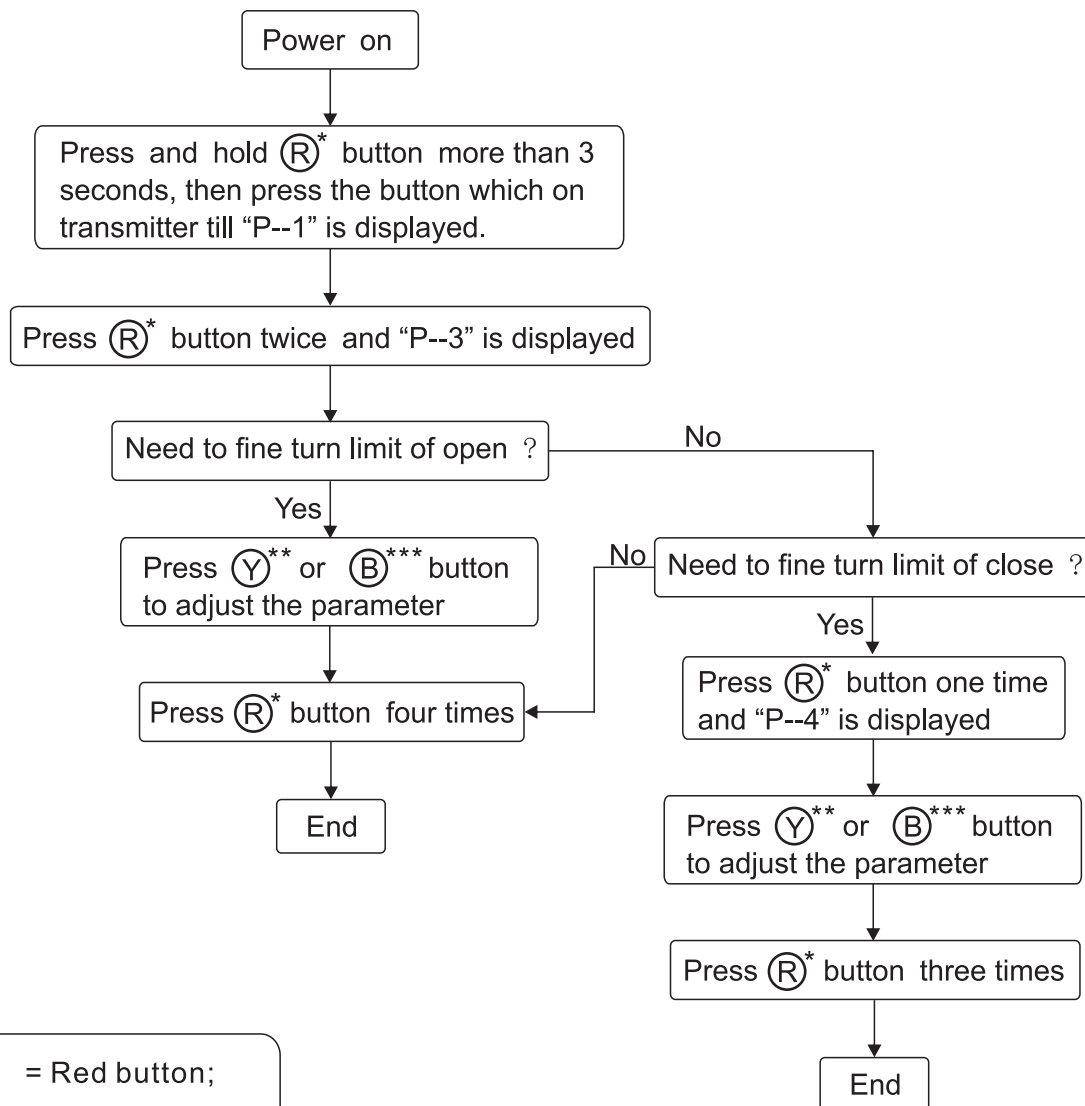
Power on

Press and hold Ⓡ* button more than 3 seconds, then press the button which on transmitter till “P--1” is displayed.

Press Ⓡ* button twice and “P--3” is displayed

Need to fine turn limit of open ?

No

Yes

Press Ⓨ** or Ⓑ*** button to adjust the parameter

No

Need to fine turn limit of close ?

Yes

Press Ⓡ* button four times

Press Ⓡ* button one time and “P--4” is displayed

End

Press Ⓨ** or Ⓑ*** button to adjust the parameter

Press Ⓡ* button three times

End

= Red button;